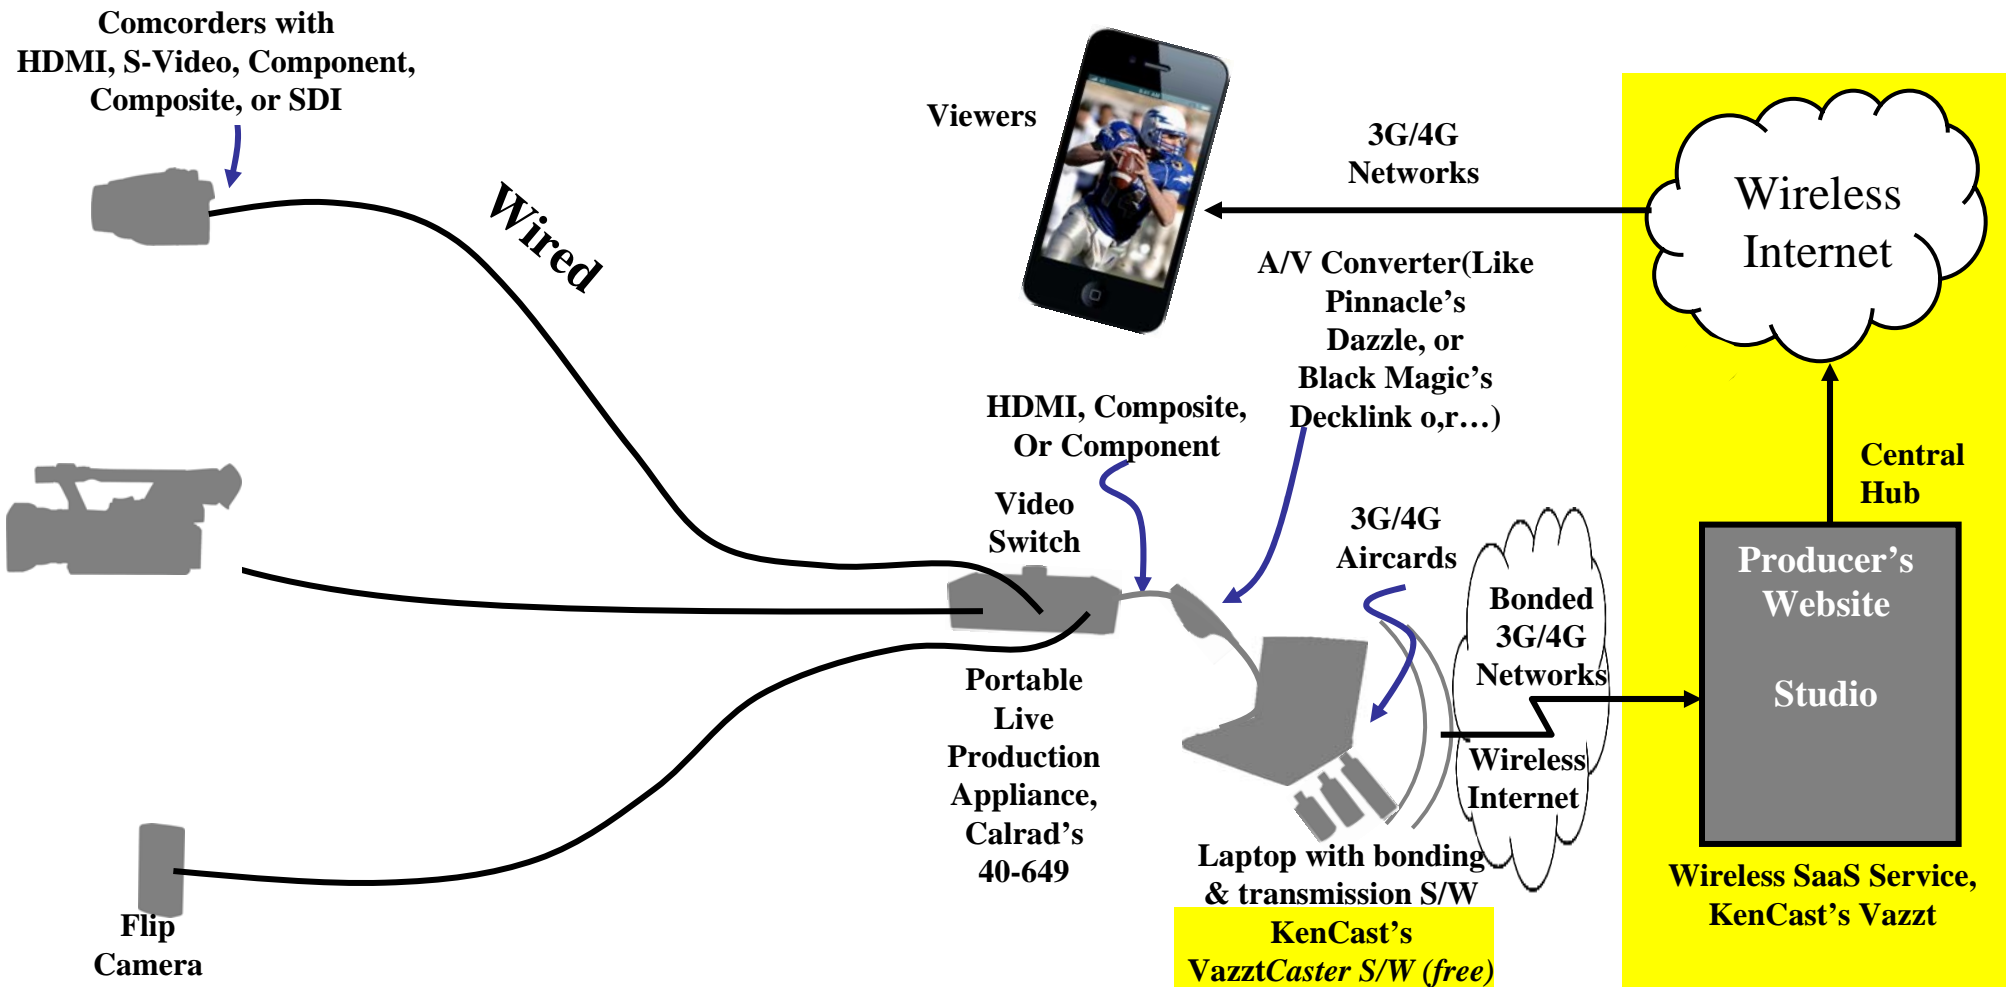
Comcorders with HDMI, S-Video, Component, Composite, or SDI

Wired

Viewers

3G/4G Networks

Wireless Internet

A/V Converter(Like Pinnacle's Dazzle, or Black Magic's Decklink o,r…)

HDMI, Composite, Or Component

Video Switch

3G/4G Aircards

Central Hub

Bonded 3G/4G Networks

Wireless Internet

Producer's Website

Studio

Portable Live Production Appliance, Calrad's 40-649

Laptop with bonding & transmission S/W

KenCast's VazztCaster S/W (free)

Wireless SaaS Service, KenCast's Vazzt

Flip Camera